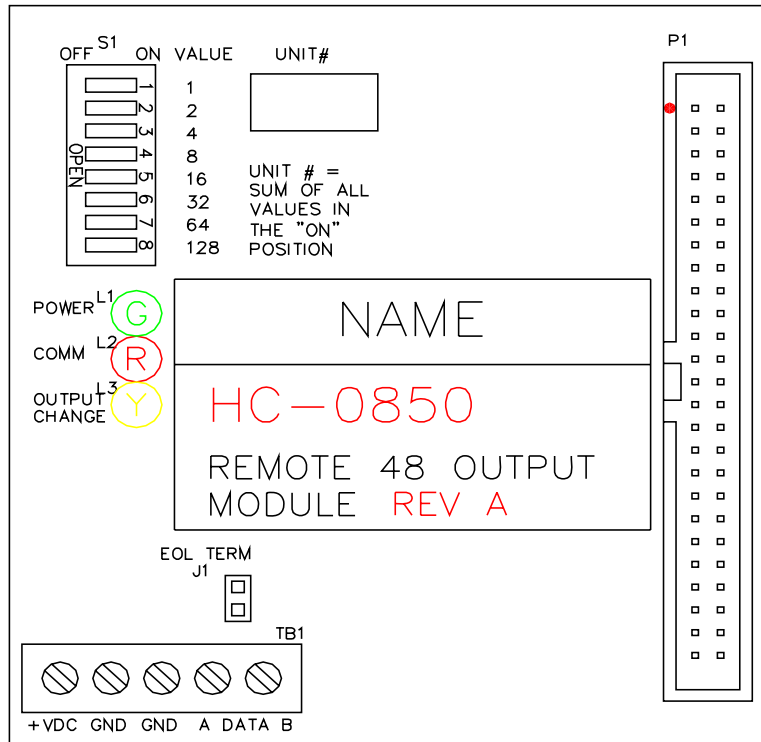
S1
OFF ON VALUE
OPEN
1 1
2 2
3 4
4 8
5 16
6 32
7 64
8 128

UNIT#

UNIT # = SUM OF ALL VALUES IN THE "ON" POSITION

P1

L1
POWER G
L2
COMM R
L3
OUTPUT CHANGE Y

NAME

HC-0850

REMOTE 48 OUTPUT MODULE REV A

EOL TERM
J1

TB1
+VDC GND GND A DATA B